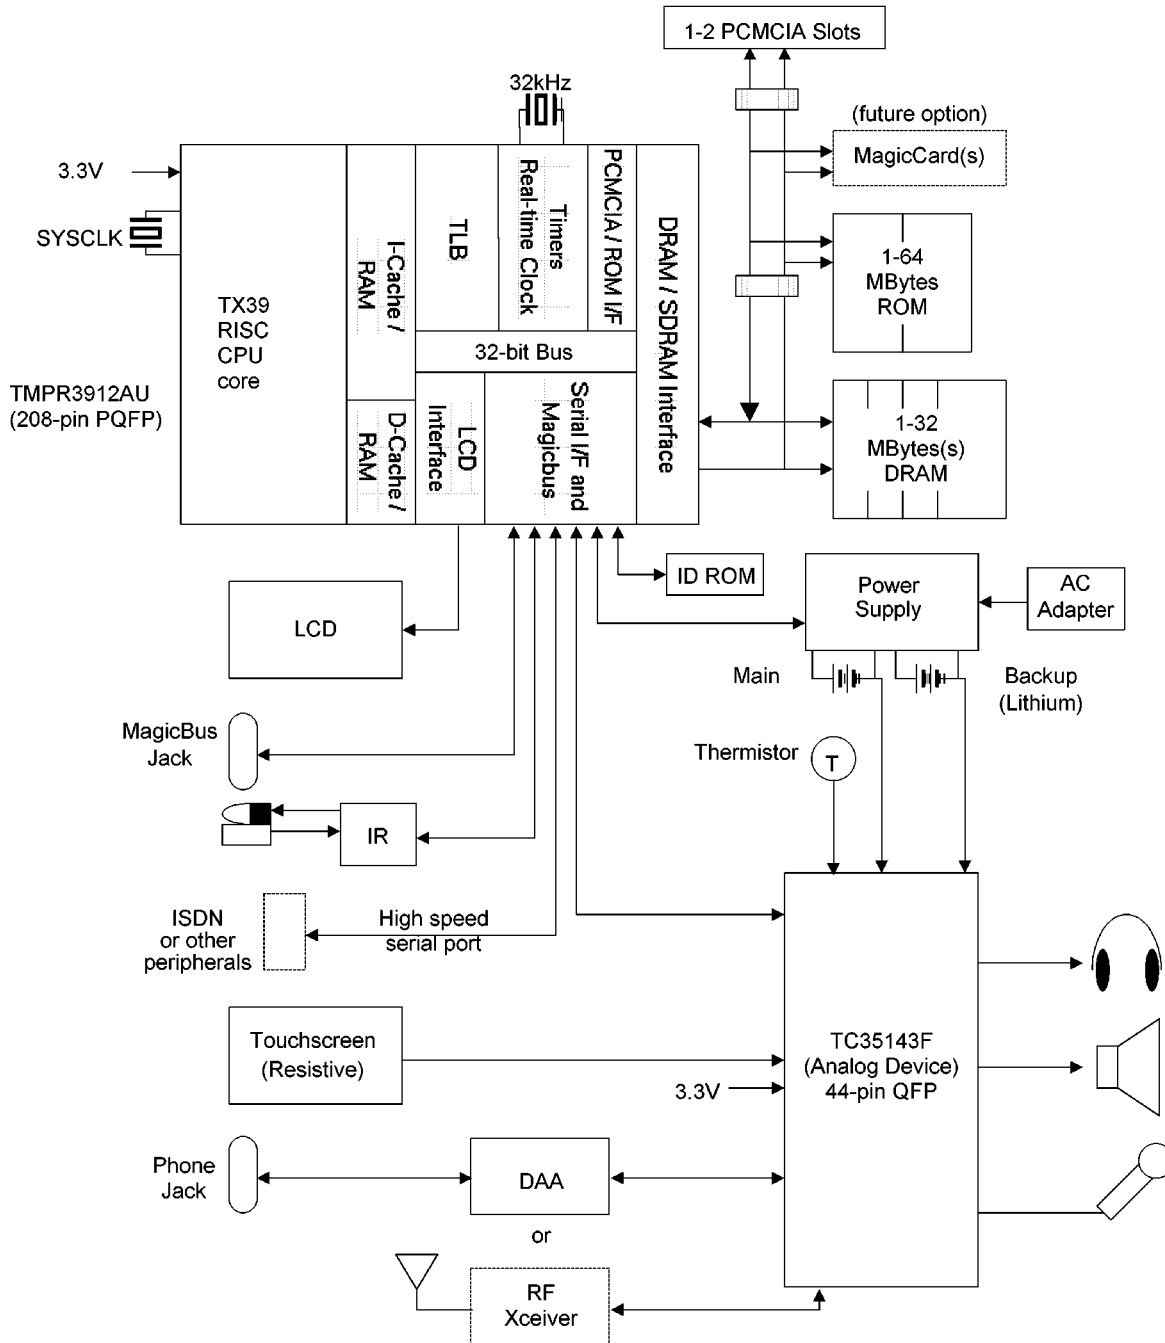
1-2 PCMCIA Slots

32kHz

(future option)

MagicCard(s)

3.3V

SYSCLK

TX39
RISC
CPU
core

I-Cache / RAM

TLB

Timers
Real-time Clock

PCMCIA / ROM I/F

DRAM / SDRAM Interface

1-64
MBytes
ROM

32-bit Bus

TMPR3912AU
(208-pin PQFP)

D-Cache / RAM

LCD
Interface

Serial I/F and
Magicbus

1-32
MBytes(s)
DRAM

ID ROM

LCD

Power
Supply

AC
Adapter

Main

Backup
(Lithium)

MagicBus
Jack

Thermistor

T

IR

ISDN
or other
peripherals

High speed
serial port

Touchscreen
(Resistive)

TC35143F
(Analog Device)
44-pin QFP

3.3V

Phone
Jack

DAA

or

RF
Xceiver